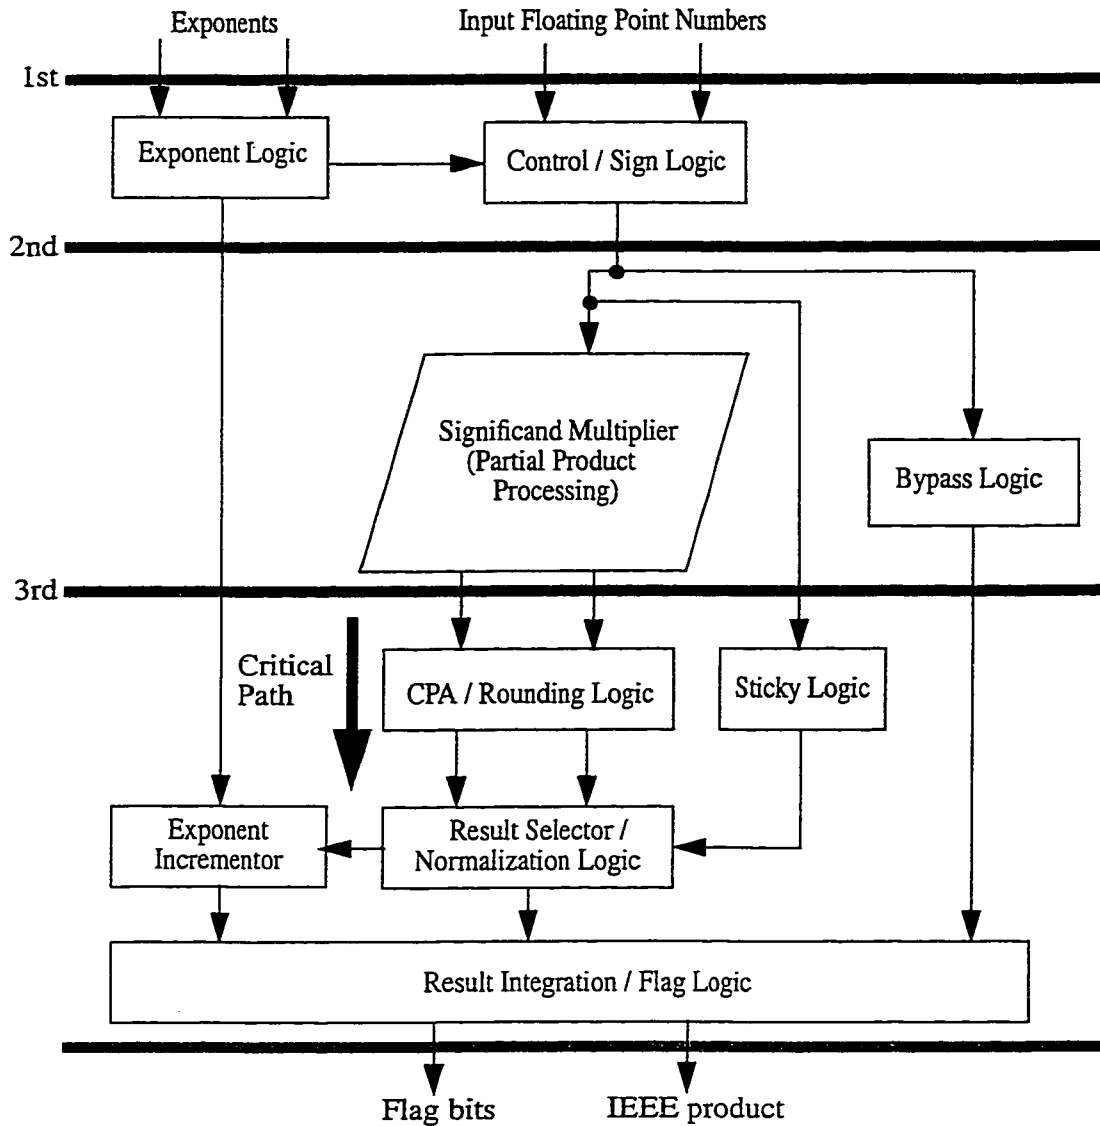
Exponents

Input Floating Point Numbers

1st

Exponent Logic

Control / Sign Logic

2nd

Significand Multiplier (Partial Product Processing)

Bypass Logic

3rd

Critical Path

CPA / Rounding Logic

Sticky Logic

Exponent Incrementor

Result Selector / Normalization Logic

Result Integration / Flag Logic

Flag bits

IEEE product